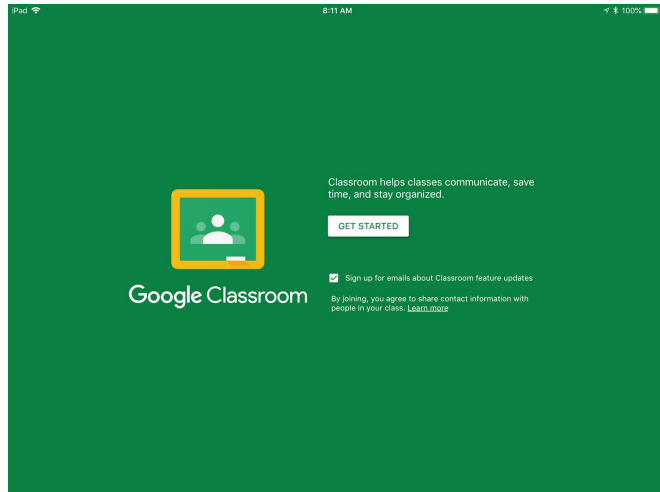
iPad

8:11 AM

100%

Google Classroom

Classroom helps classes communicate, save time, and stay organized.

GET STARTED

Sign up for emails about Classroom feature updates

By joining, you agree to share contact information with people in your class. Learn more